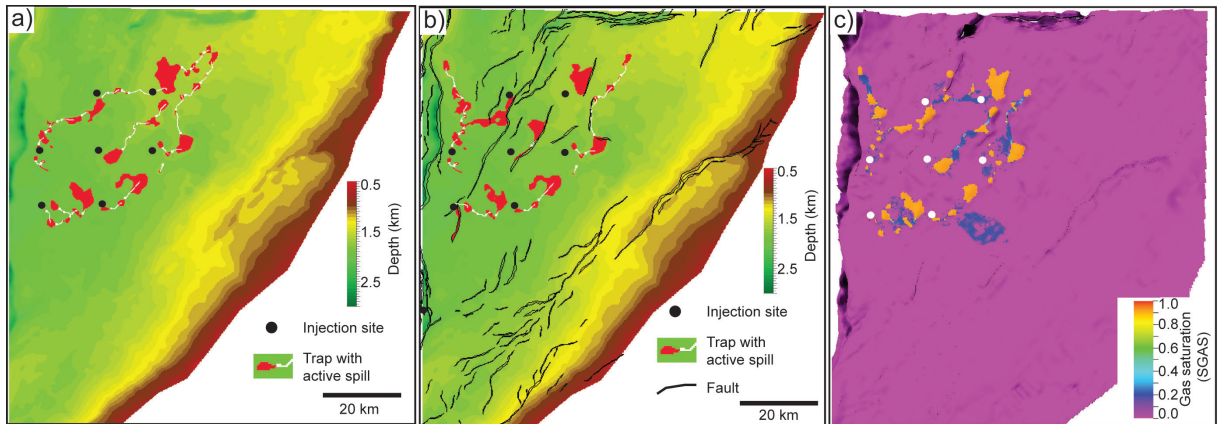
a)

0.5
1.5
2.5
Depth (km)

Injection site

Trap with active spill

20 km

b)

0.5
1.5
2.5
Depth (km)

Injection site

Trap with active spill

Fault

20 km

c)

1.0
0.8
0.6
0.4
0.2
0.0
Gas saturation (SGAS)